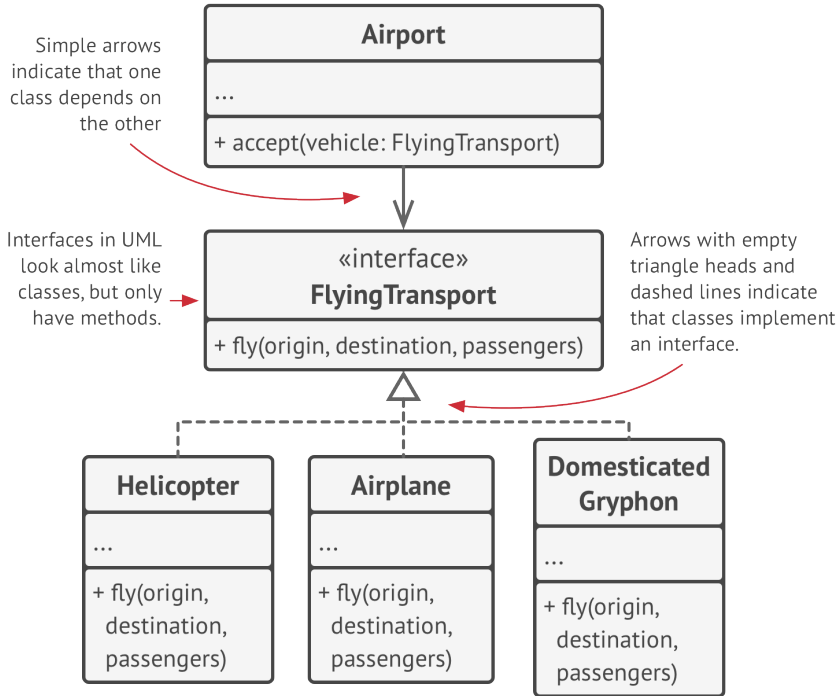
Simple arrows indicate that one class depends on the other

Airport

...

+ accept(vehicle: FlyingTransport)

Interfaces in UML look almost like classes, but only have methods.

«interface»
FlyingTransport

+ fly(origin, destination, passengers)

Arrows with empty triangle heads and dashed lines indicate that classes implement an interface.

Helicopter

...

+ fly(origin, destination, passengers)

Airplane

...

+ fly(origin, destination, passengers)

Domesticated Gryphon

...

+ fly(origin, destination, passengers)